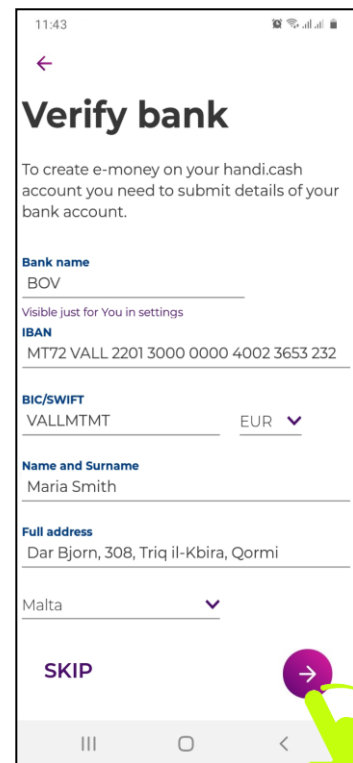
11:43

Verify bank

To create e-money on your handi.cash account you need to submit details of your bank account.

Bank name
BOV
Visible just for You in settings
IBAN
MT72 VALL 2201 3000 0000 4002 3653 232

BIC/SWIFT
VALLMTMT
EUR

Name and Surname
Maria Smith

Full address
Dar Bjorn, 308, Triq il-Kbira, Qormi

Malta

SKIP